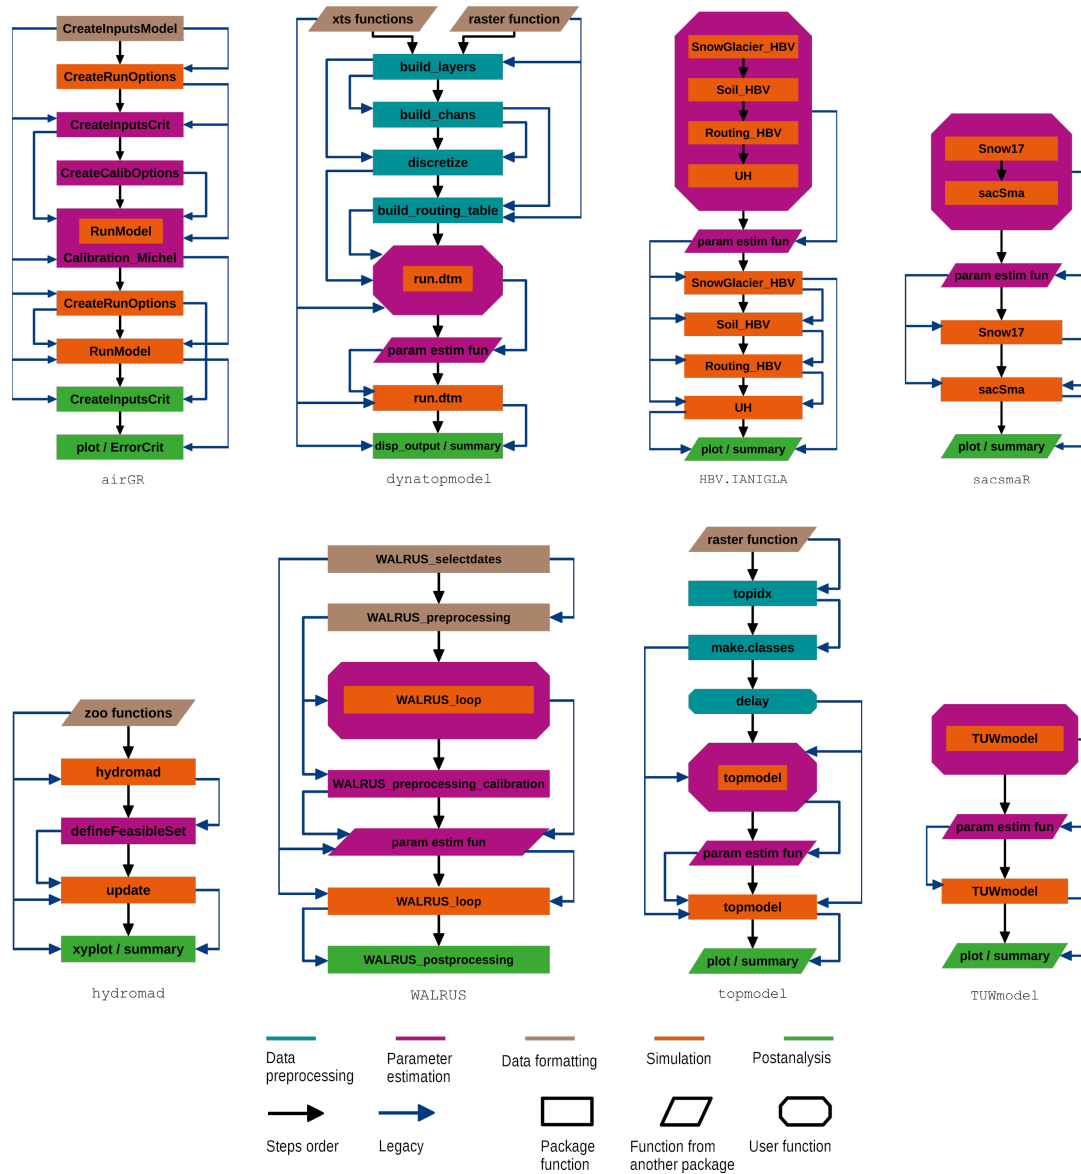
CreateInputsModel
CreateRunOptions
CreateInputsCrit
CreateCalibOptions
RunModel
Calibration_Michel
CreateRunOptions
RunModel
CreateInputsCrit
plot / ErrorCrit
airGR

xts functions
raster function
build_layers
build_chans
discretize
build_routing_table
run.dtm
param estim fun
run.dtm
disp_output / summary
dynatopmodel

SnowGlacier_HBV
Soil_HBV
Routing_HBV
UH
param estim fun
SnowGlacier_HBV
Soil_HBV
Routing_HBV
UH
plot / summary
HBV.IANIGLA

Snow17
sacSma
param estim fun
Snow17
sacSma
plot / summary
sacsmaR

zoo functions
hydromad
defineFeasibleSet
update
xyplot / summary
hydromad

WALRUS_selectdates
WALRUS_preprocessing
WALRUS_loop
WALRUS_preprocessing_calibration
param estim fun
WALRUS_loop
WALRUS_postprocessing
WALRUS

raster function
topidx
make.classes
delay
topmodel
param estim fun
topmodel
plot / summary
topmodel

TUWmodel
param estim fun
TUWmodel
plot / summary
TUWmodel

Data preprocessing
Parameter estimation
Data formatting
Simulation
Postanalysis
Steps order
Legacy
Package function
Function from another package
User function